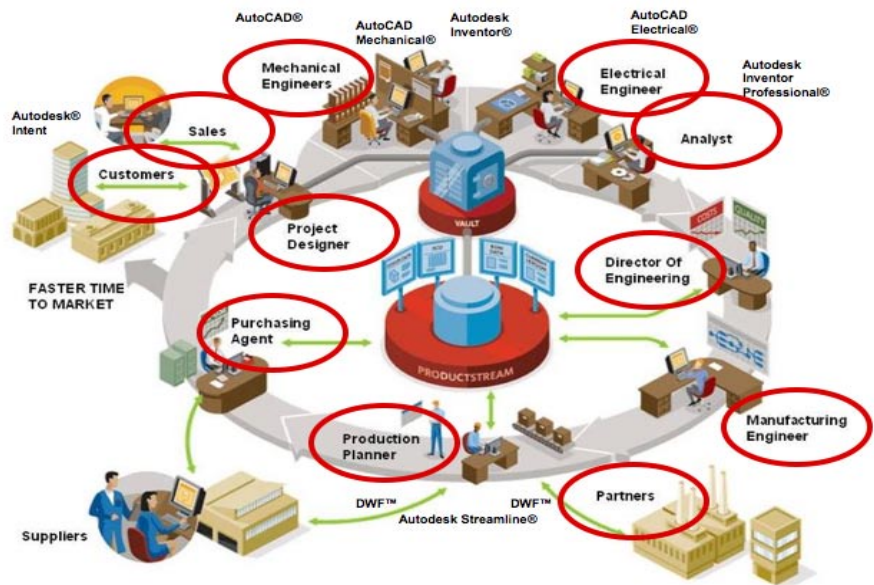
AutoCAD®

AutoCAD Mechanical®

Autodesk Inventor®

AutoCAD Electrical®

Autodesk Inventor Professional®

Mechanical Engineers

Electrical Engineer

Analyst

Autodesk® Intent

Sales

Customers

Project Designer

VAULT

COSTS

QUALITY

Director Of Engineering

FASTER TIME TO MARKET

Purchasing Agent

PRODUCTSTREAM

Manufacturing Engineer

Production Planner

DWF™

DWF™

Autodesk Streamline®

Partners

Suppliers